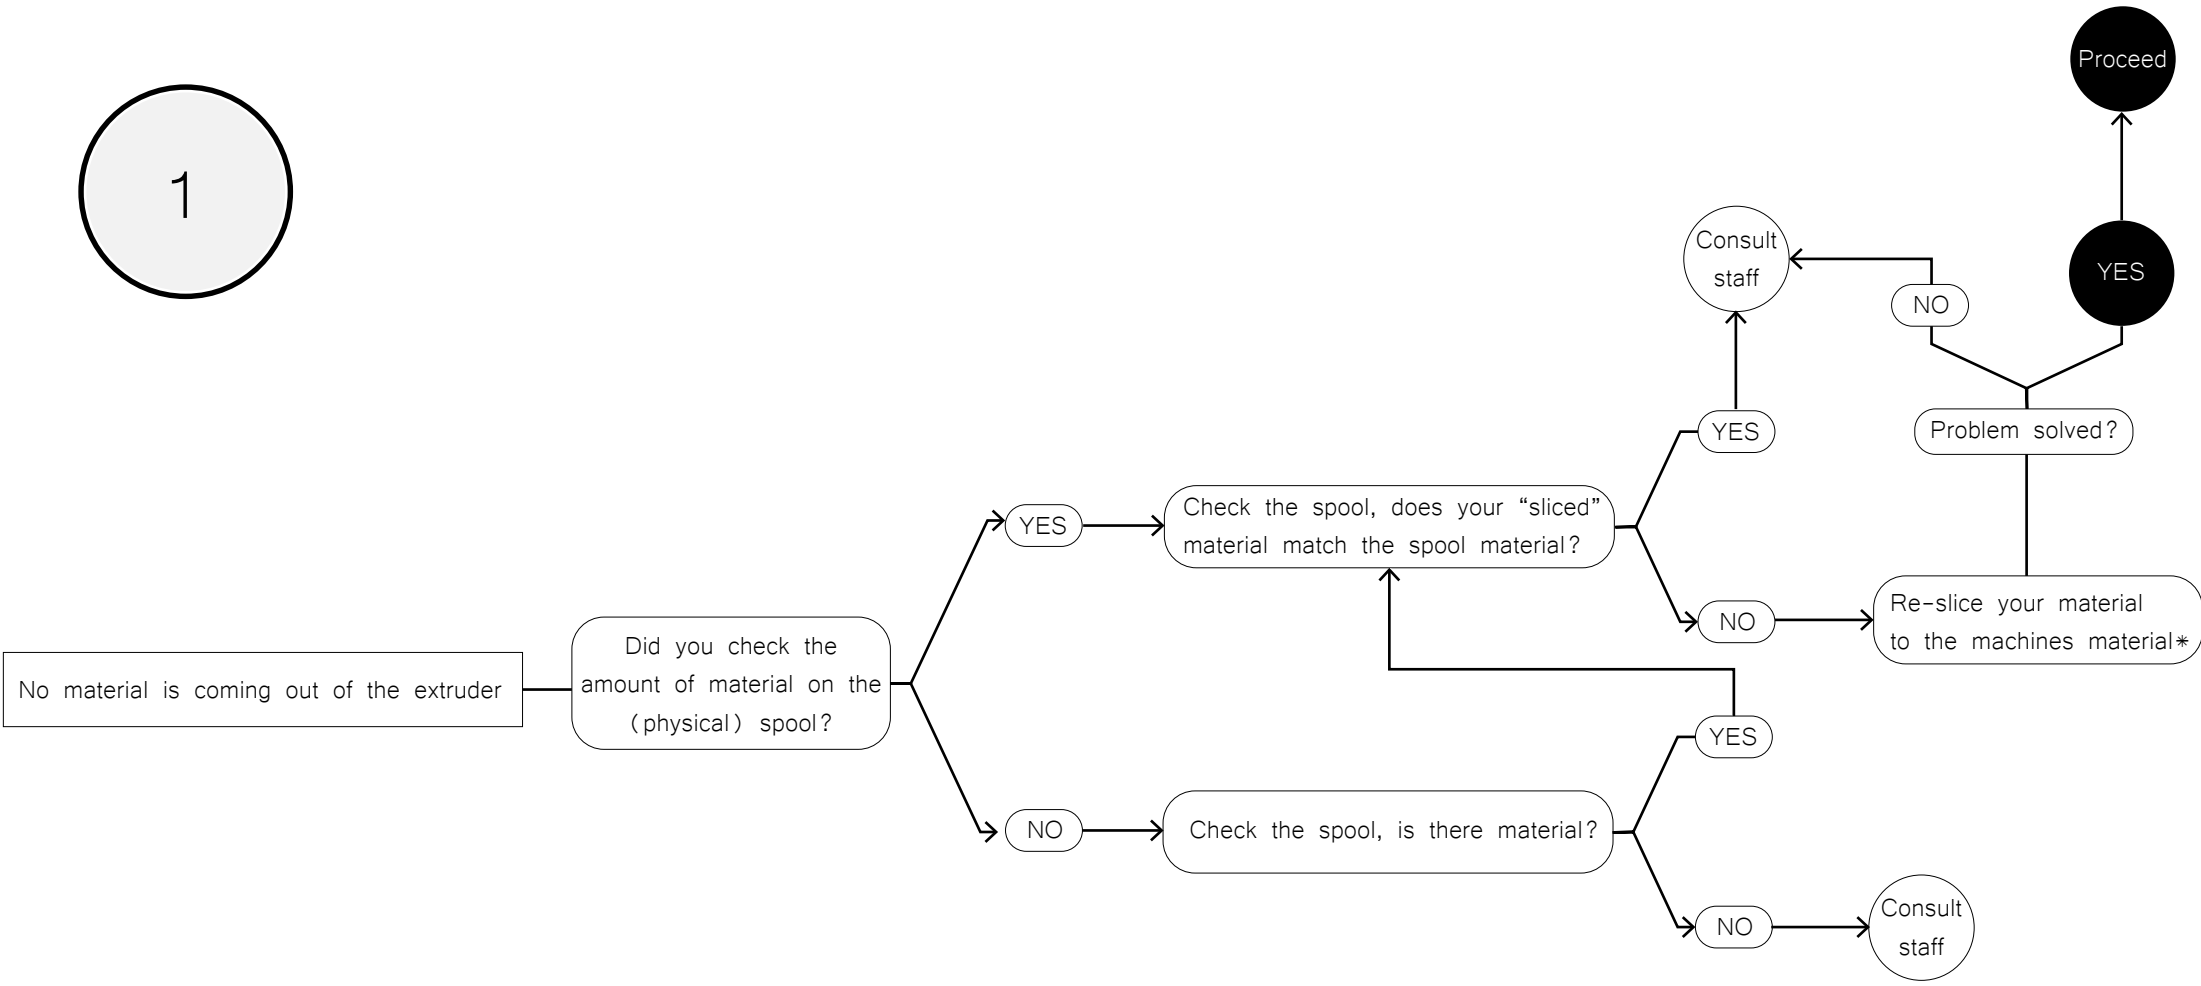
1

No material is coming out of the extruder

Did you check the amount of material on the (physical) spool?

YES

Check the spool, does your "sliced" material match the spool material?

YES

Consult staff

NO

Re-slice your material to the machines material*

Problem solved?

NO

Consult staff

YES

Proceed

NO

Check the spool, is there material?

YES

NO

Consult staff